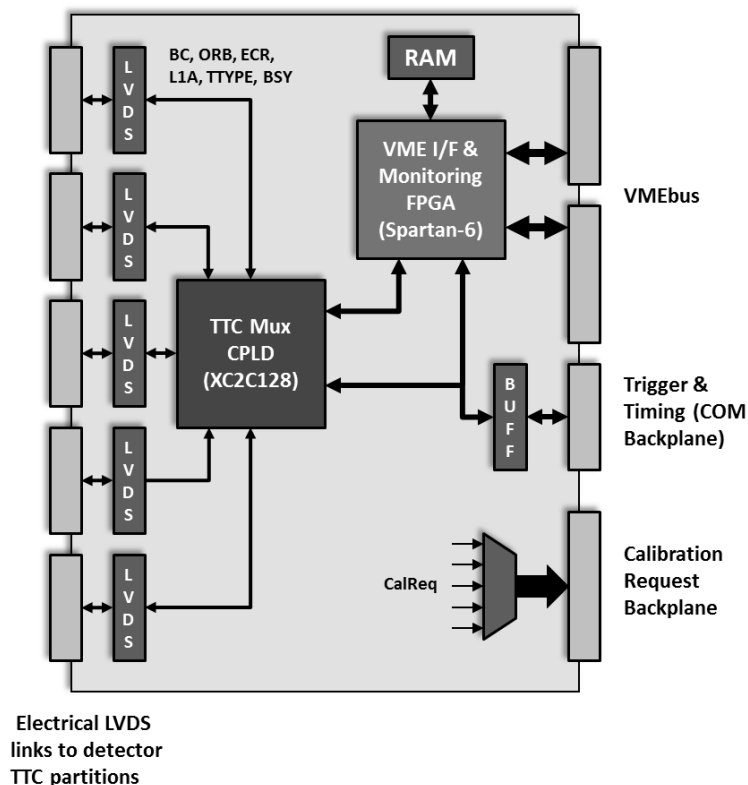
BC, ORB, ECR, L1A, TTYPE, BSY

RAM

L V D S

VME I/F & Monitoring FPGA (Spartan-6)

VMEbus

L V D S

L V D S

TTC Mux CPLD (XC2C128)

Trigger & Timing (COM Backplane)

B U F F

L V D S

L V D S

CalReq

Calibration Request Backplane

Electrical LVDS links to detector TTC partitions